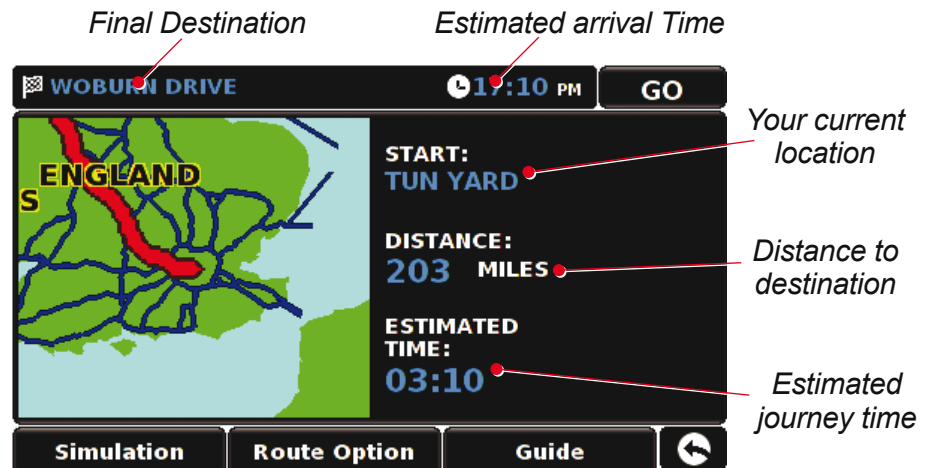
Final Destination

Estimated arrival Time

WOBURN DRIVE

17:10 PM

GO

ENGLAND

S

START:
TUN YARD

Your current location

DISTANCE:
203 MILES

Distance to destination

ESTIMATED TIME:
03:10

Estimated journey time

Simulation

Route Option

Guide